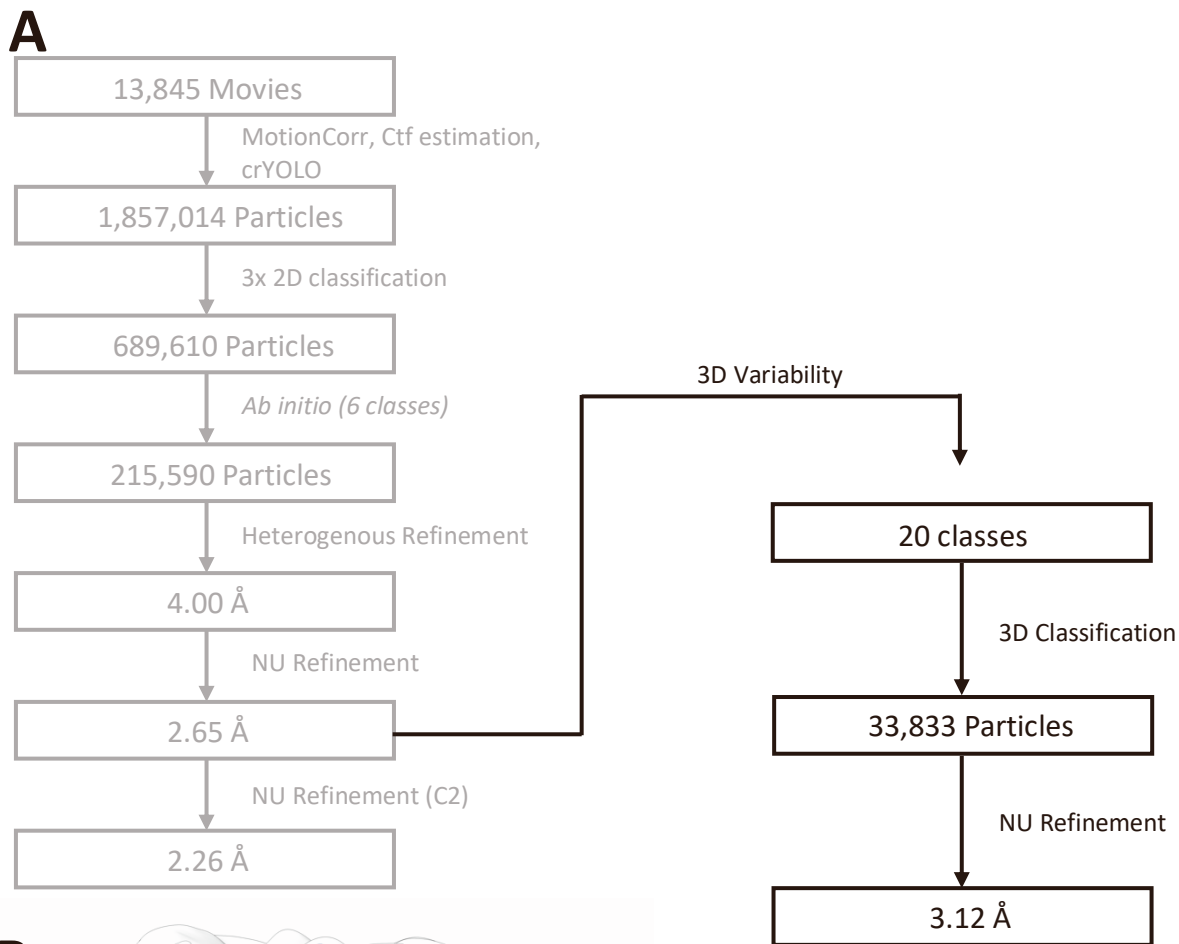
A

13,845 Movies

MotionCorr, Ctf estimation, crYOLO

1,857,014 Particles

3x 2D classification

689,610 Particles

Ab initio (6 classes)

215,590 Particles

Heterogenous Refinement

4.00 Å

NU Refinement

2.65 Å

NU Refinement (C2)

2.26 Å

3D Variability

20 classes

3D Classification

33,833 Particles

NU Refinement

3.12 Å